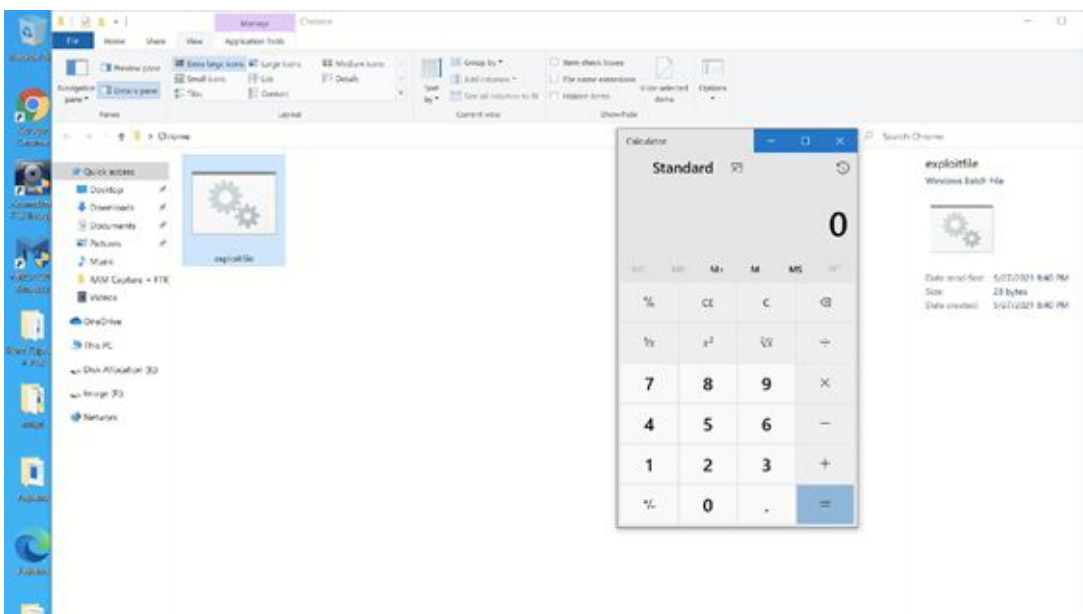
Manage Chrome

File Home Share View Application Tools

Preview pane Details pane Navigation pane

Extra large icons Large icons Medium icons Small icons List Details Tiles Content

Group by Add columns Size all columns to fit Sort by

Item check boxes File name extensions Hidden items Hide selected items Options

Panes Layout Current view Show/hide

> Chrome

Search Chrome

Quick access
Desktop
Downloads
Documents
Pictures
Music
NAM Capture + FTK
Videos
OneDrive
This PC
Disk Allocation (G:)
Image (F:)
Network

exploitfile

Calculator

Standard

0

MC MR M+ M- MS M˅

%
CE
C
⌫
⅟x
$x^2$
$\sqrt[2]{x}$
÷
7
8
9
×
4
5
6
−
1
2
3
+
+/-
0
.
=

exploitfile
Windows Batch File

Date modified: 5/27/2021 8:40 PM
Size: 23 bytes
Date created: 5/27/2021 8:40 PM

Recycle Bin
Google Chrome
Microsoft Edge